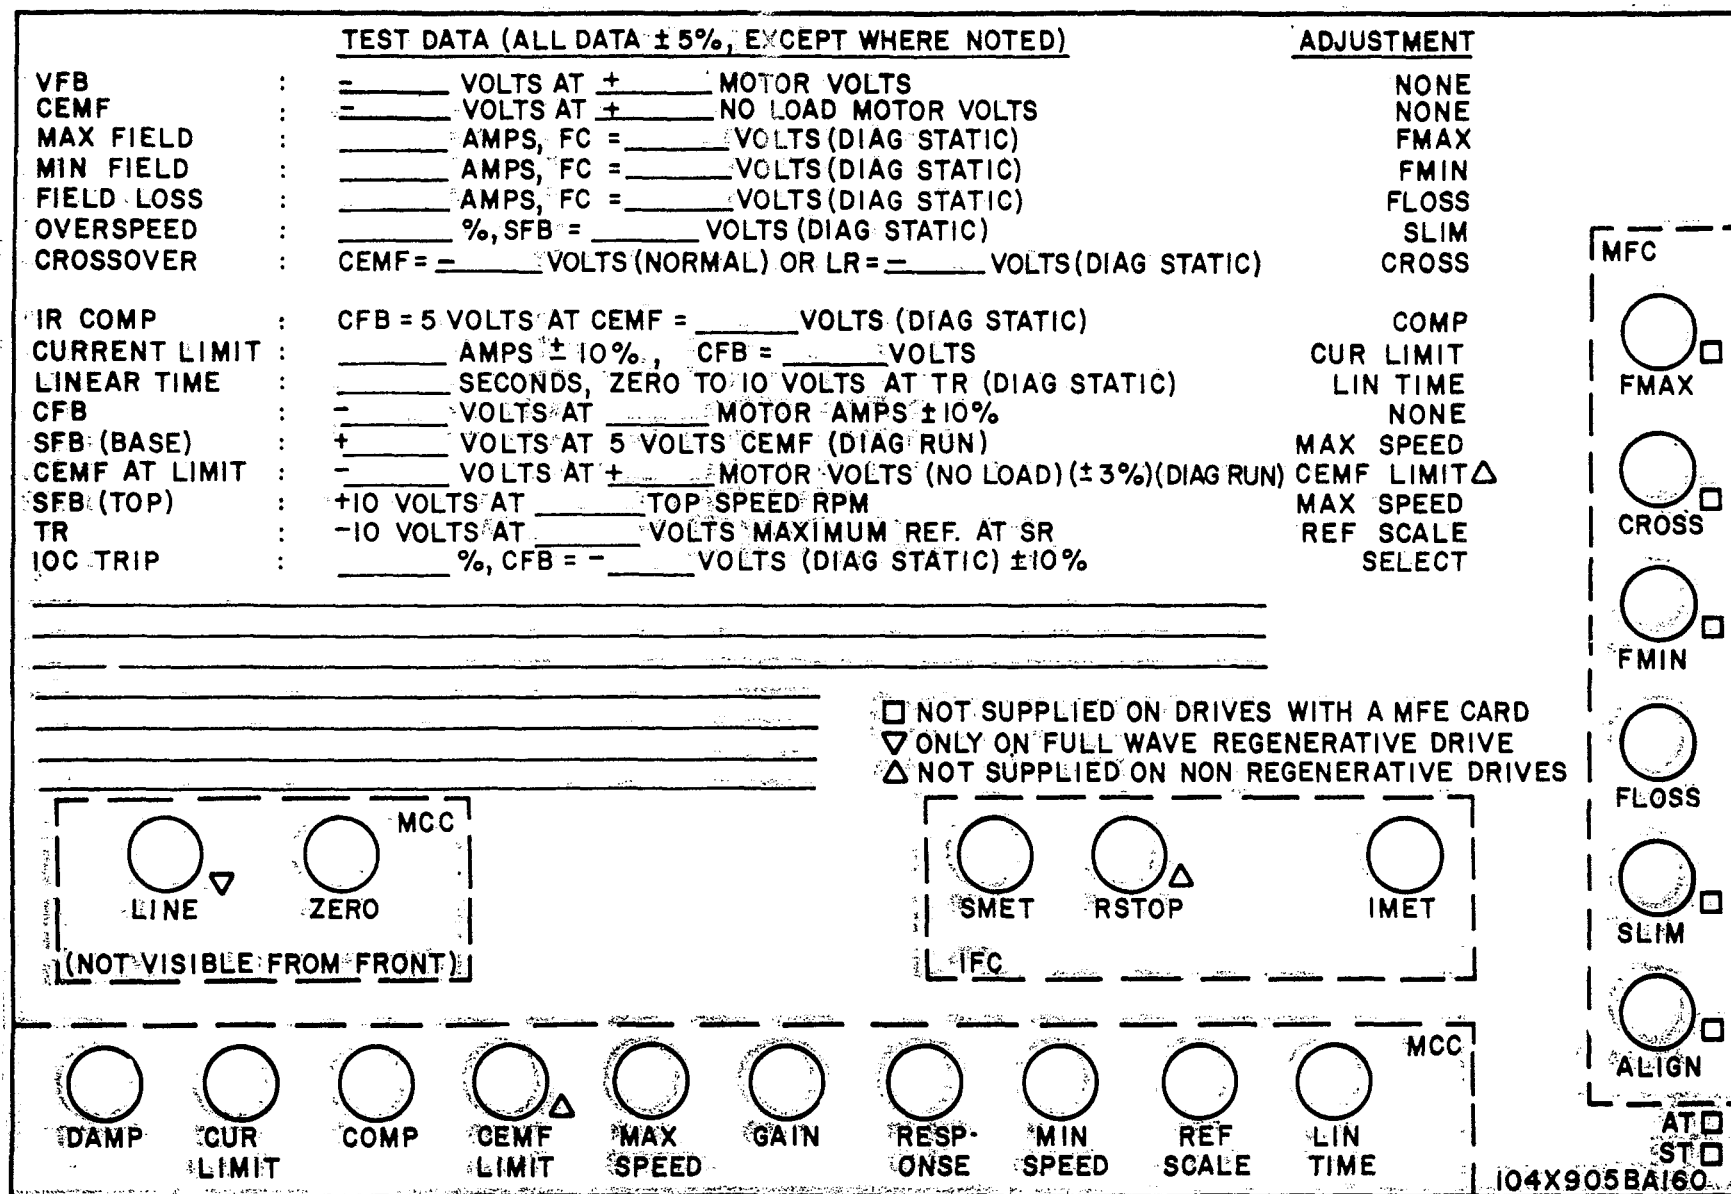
| | | TEST DATA (ALL DATA ± 5%, EXCEPT WHERE NOTED) | ADJUSTMENT |
|---|---|---|---|
| VFB | : | -\_\_\_\_\_ VOLTS AT +\_\_\_\_\_ MOTOR VOLTS | NONE |
| CEMF | : | -\_\_\_\_\_ VOLTS AT +\_\_\_\_\_ NO LOAD MOTOR VOLTS | NONE |
| MAX FIELD | : | \_\_\_\_\_ AMPS, FC = \_\_\_\_\_ VOLTS (DIAG STATIC) | FMAX |
| MIN FIELD | : | \_\_\_\_\_ AMPS, FC = \_\_\_\_\_ VOLTS (DIAG STATIC) | FMIN |
| FIELD LOSS | : | \_\_\_\_\_ AMPS, FC = \_\_\_\_\_ VOLTS (DIAG STATIC) | FLOSS |
| OVERSPEED | : | \_\_\_\_\_ %, SFB = \_\_\_\_\_ VOLTS (DIAG STATIC) | SLIM |
| CROSSOVER | : | CEMF = -\_\_\_\_\_ VOLTS (NORMAL) OR LR = -\_\_\_\_\_ VOLTS (DIAG STATIC) | CROSS |
| IR COMP | : | CFB = 5 VOLTS AT CEMF = \_\_\_\_\_ VOLTS (DIAG STATIC) | COMP |
| CURRENT LIMIT | : | \_\_\_\_\_ AMPS ± 10%, CFB = \_\_\_\_\_ VOLTS | CUR LIMIT |
| LINEAR TIME | : | \_\_\_\_\_ SECONDS, ZERO TO 10 VOLTS AT TR (DIAG STATIC) | LIN TIME |
| CFB | : | -\_\_\_\_\_ VOLTS AT \_\_\_\_\_ MOTOR AMPS ± 10% | NONE |
| SFB (BASE) | : | +\_\_\_\_\_ VOLTS AT 5 VOLTS CEMF (DIAG RUN) | MAX SPEED |
| CEMF AT LIMIT | : | -\_\_\_\_\_ VOLTS AT +\_\_\_\_\_ MOTOR VOLTS (NO LOAD) (± 3%) (DIAG RUN) | CEMF LIMIT△ |
| SFB (TOP) | : | +10 VOLTS AT \_\_\_\_\_ TOP SPEED RPM | MAX SPEED |
| TR | : | -10 VOLTS AT \_\_\_\_\_ VOLTS MAXIMUM REF. AT SR | REF SCALE |
| IOC TRIP | : | \_\_\_\_\_ %, CFB = -\_\_\_\_\_ VOLTS (DIAG STATIC) ±10% | SELECT |

□ NOT SUPPLIED ON DRIVES WITH A MFE CARD
▽ ONLY ON FULL WAVE REGENERATIVE DRIVE
△ NOT SUPPLIED ON NON REGENERATIVE DRIVES

MCC
LINE▽ ZERO
(NOT VISIBLE FROM FRONT)

SMET RSTOP△ IMET
IFC

MFC
FMAX□
CROSS□
FMIN□
FLOSS
SLIM□
ALIGN□

MCC
DAMP CUR LIMIT COMP CEMF LIMIT△ MAX SPEED GAIN RESPONSE MIN SPEED REF SCALE LIN TIME

AT□
ST□
104X905BA160